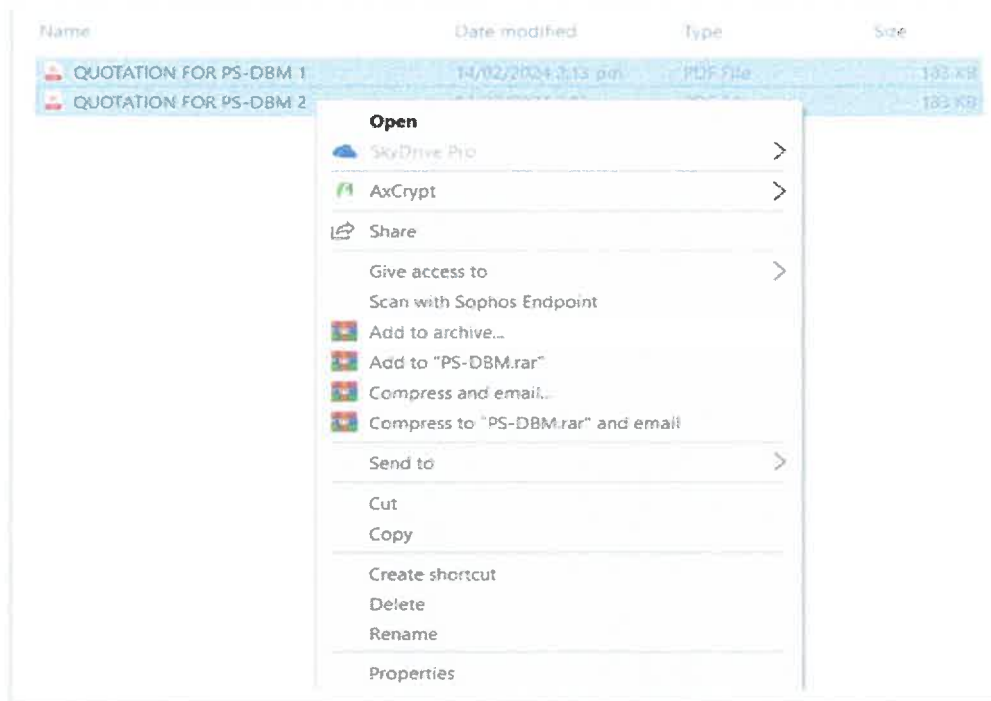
| Name | Date modified | Type | Size |
|---|---|---|---|
| QUOTATION FOR PS-DBM 1 | 14/02/2024 3:13 pm | PDF File | 183 KB |
| QUOTATION FOR PS-DBM 2 | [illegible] | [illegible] | 183 KB |

Open
SkyDrive Pro
AxCrypt
Share
Give access to
Scan with Sophos Endpoint
Add to archive...
Add to "PS-DBM.rar"
Compress and email...
Compress to "PS-DBM.rar" and email
Send to
Cut
Copy
Create shortcut
Delete
Rename
Properties